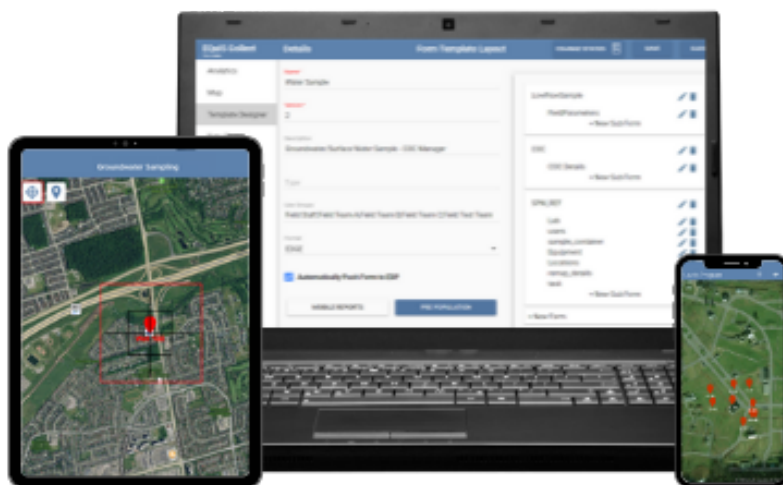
EQuIS Collect

Details

Form Template Layout

Analytics

Map

Template Designer

Water Sample

2

Groundwater/Surface Water Sample - COC Manager

Field Staff|Field Team A|Field Team B|Field Team C|Field Test Team

EDGE

Automatically Push Form to EDP

MOBILE REPORTS

PRE-POPULATION

LowFlowSample

FieldParameters

+ New Sub Form

COC

COC Details

+ New Sub Form

SPALDET

Lab

users

sample_container

Equipment

Locations

remap_details

test

+ New Sub Form

+ New Form

Groundwater Sampling